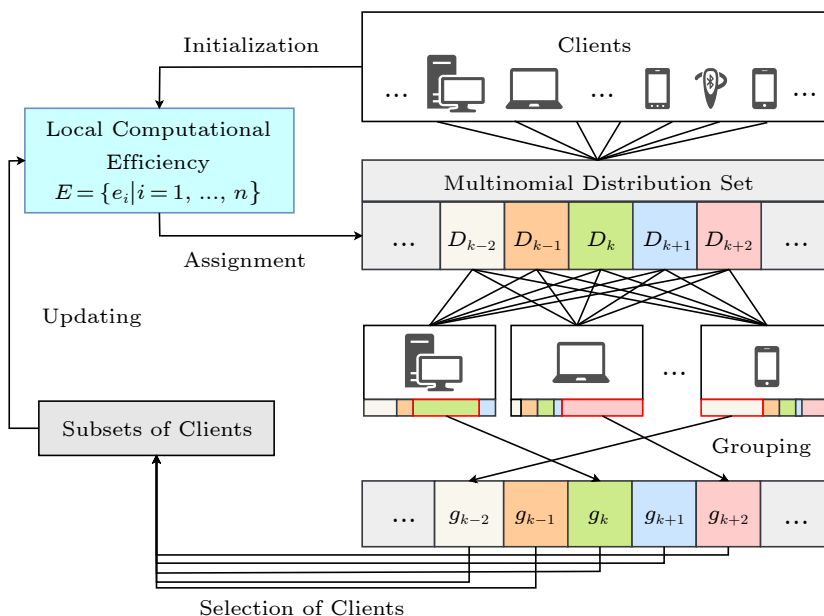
Initialization

Clients

... ... ...

Local Computational Efficiency

$E=\{e_i|i=1, ..., n\}$

Multinomial Distribution Set

| ... | $D_{k-2}$ | $D_{k-1}$ | $D_k$ | $D_{k+1}$ | $D_{k+2}$ | ... |
|---|---|---|---|---|---|---|

Assignment

Updating

...

Subsets of Clients

Grouping

| ... | $g_{k-2}$ | $g_{k-1}$ | $g_k$ | $g_{k+1}$ | $g_{k+2}$ | ... |
|---|---|---|---|---|---|---|

Selection of Clients